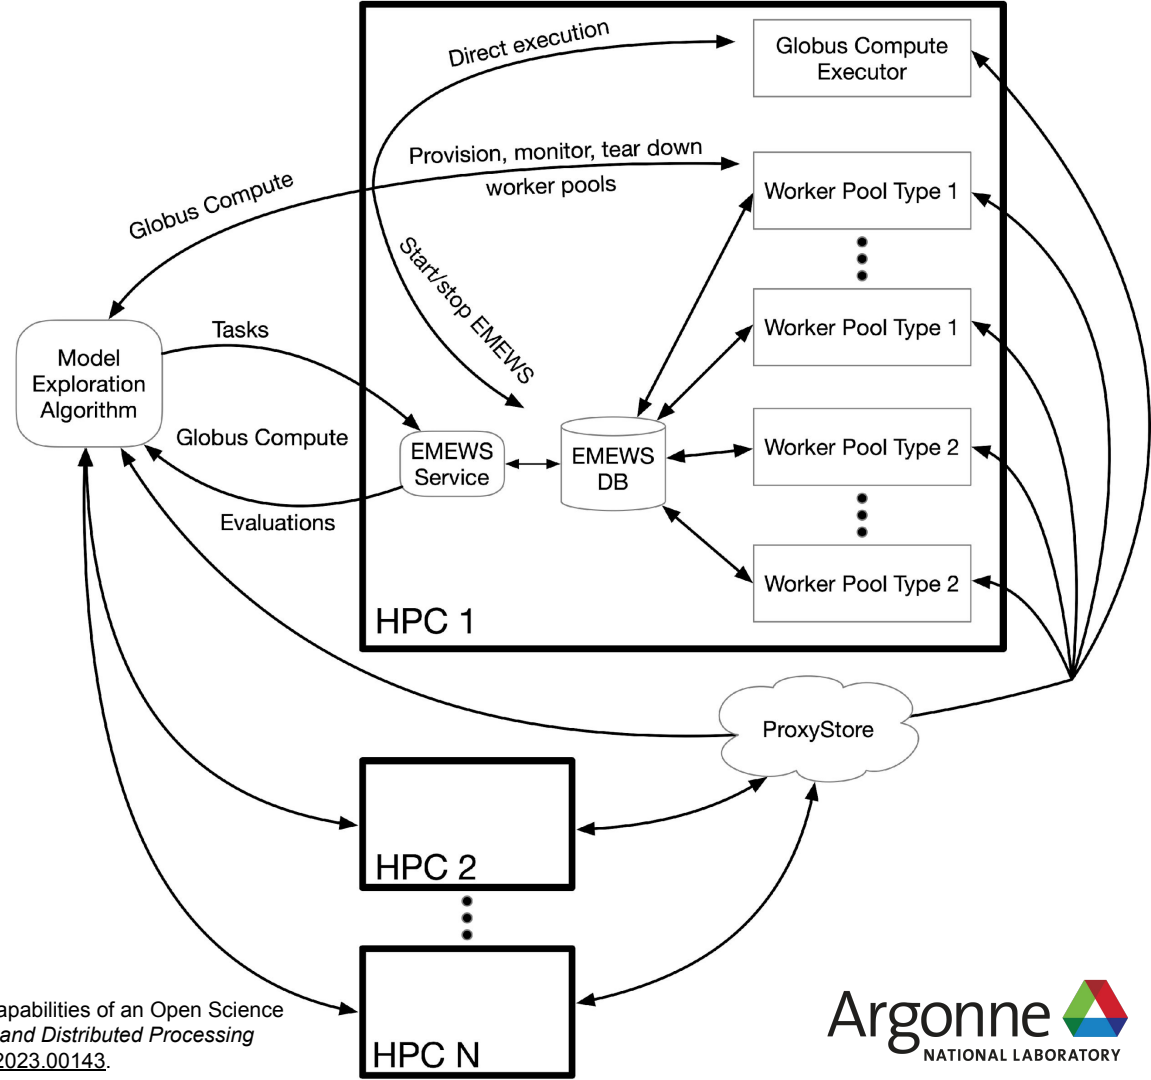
Direct execution

Globus Compute Executor

Provision, monitor, tear down worker pools

Globus Compute

Start/stop EMEWS

Worker Pool Type 1

Worker Pool Type 1

Tasks

Model Exploration Algorithm

Globus Compute

EMEWS Service

EMEWS DB

Worker Pool Type 2

Evaluations

Worker Pool Type 2

HPC 1

ProxyStore

HPC 2

HPC N

apabilities of an Open Science *and Distributed Processing* 2023.00143.

Argonne NATIONAL LABORATORY